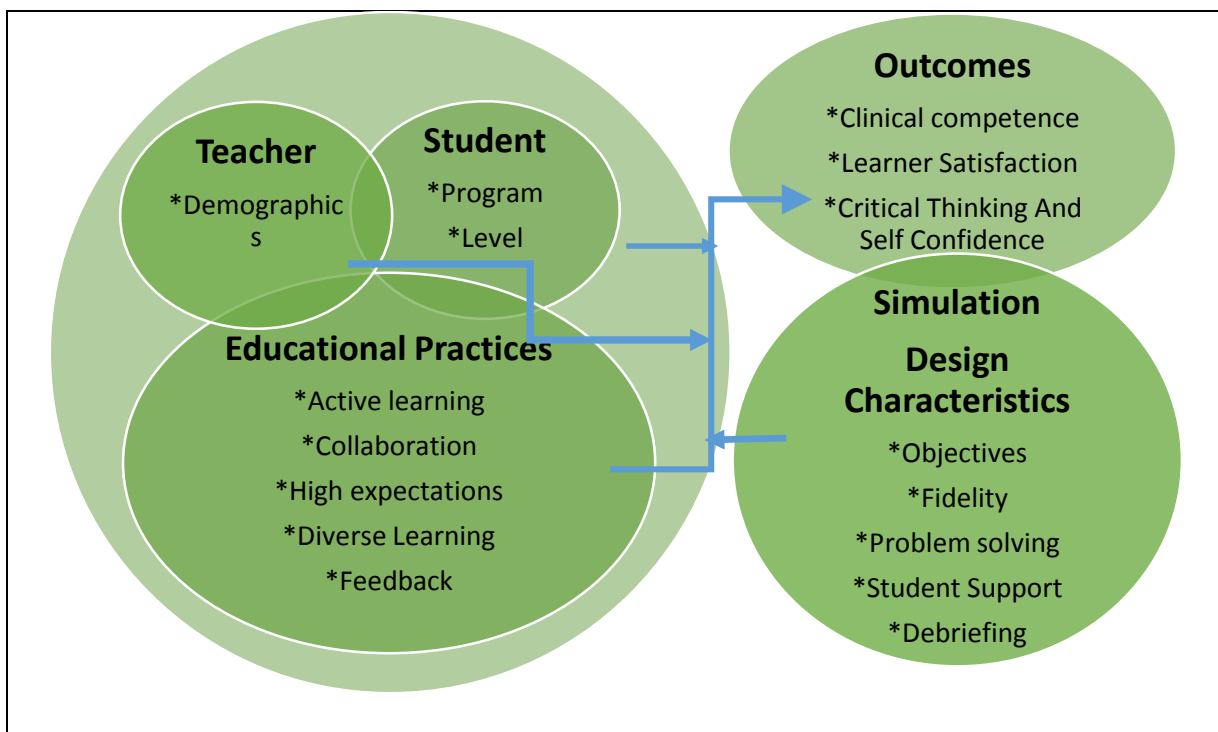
Teacher

*Demographics

Student

*Program

*Level

Educational Practices

*Active learning

*Collaboration

*High expectations

*Diverse Learning

*Feedback

Outcomes

*Clinical competence

*Learner Satisfaction

*Critical Thinking And Self Confidence

Simulation Design Characteristics

*Objectives

*Fidelity

*Problem solving

*Student Support

*Debriefing